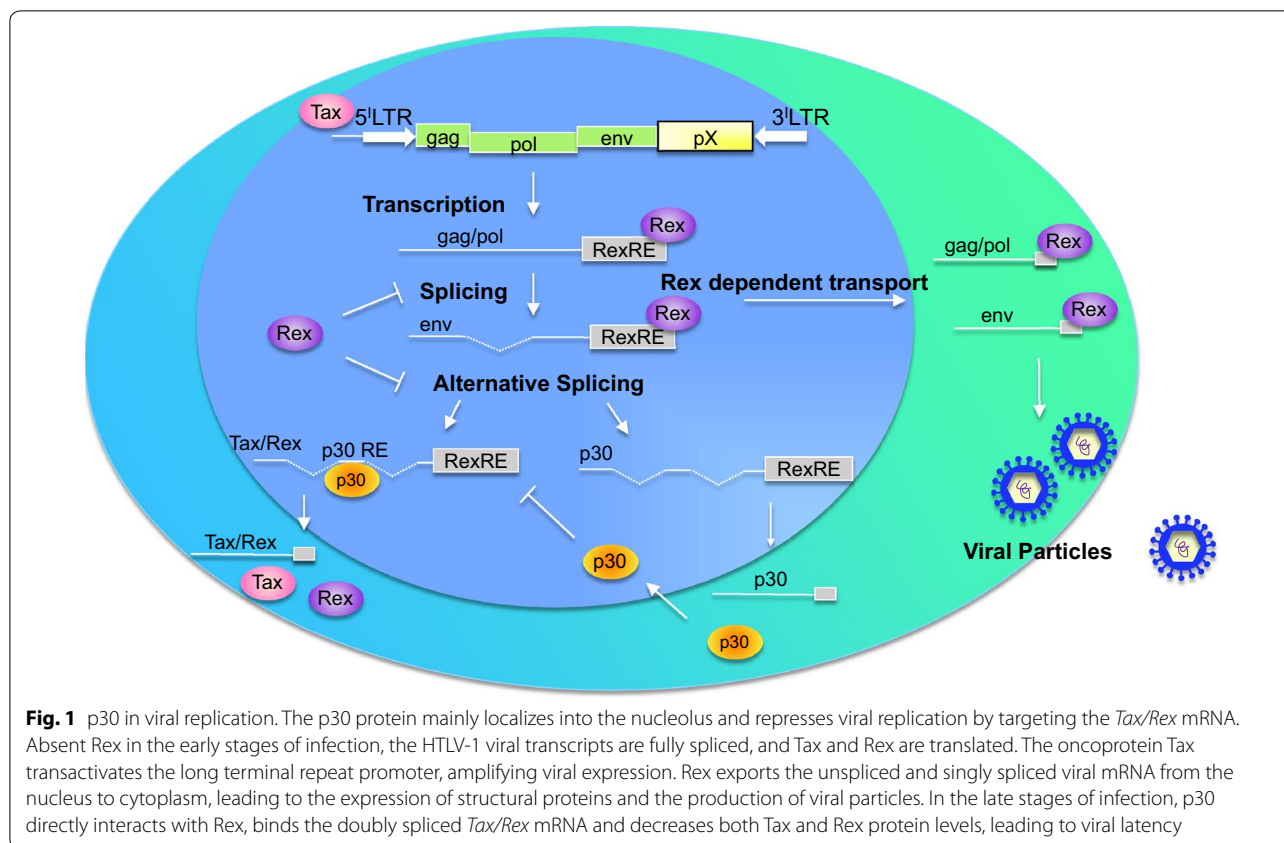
Tax
5ˡLTR
gag
pol
env
pX
3ˡLTR
Transcription
Rex
gag/pol
RexRE
Splicing
Rex
env
Rex
RexRE
Rex dependent transport
gag/pol
Rex
env
Rex
Alternative Splicing
Tax/Rex
p30 RE
p30
RexRE
p30
RexRE
Tax/Rex
Tax
Rex
p30
p30
p30
Viral Particles

**Fig. 1** p30 in viral replication. The p30 protein mainly localizes into the nucleolus and represses viral replication by targeting the *Tax/Rex* mRNA. Absent Rex in the early stages of infection, the HTLV-1 viral transcripts are fully spliced, and Tax and Rex are translated. The oncoprotein Tax transactivates the long terminal repeat promoter, amplifying viral expression. Rex exports the unspliced and singly spliced viral mRNA from the nucleus to cytoplasm, leading to the expression of structural proteins and the production of viral particles. In the late stages of infection, p30 directly interacts with Rex, binds the doubly spliced *Tax/Rex* mRNA and decreases both Tax and Rex protein levels, leading to viral latency